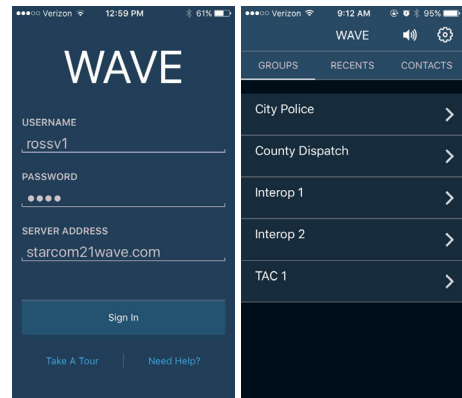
●●●○○ Verizon 12:59 PM 61%

WAVE

USERNAME
rossv1

PASSWORD
●●●●

SERVER ADDRESS
starcom21wave.com

Sign In

Take A Tour | Need Help?

●●●○○ Verizon 9:12 AM 95%

WAVE

GROUPS RECENTS CONTACTS

City Police

County Dispatch

Interop 1

Interop 2

TAC 1